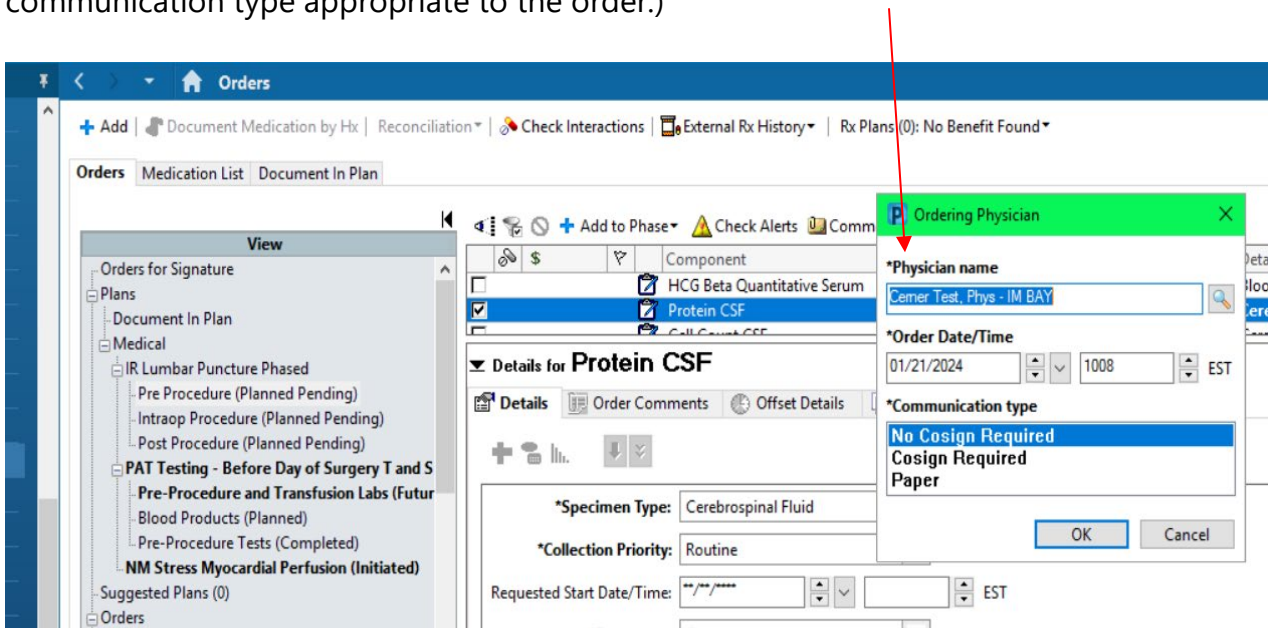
communication type appropriate to the order.)

Orders

+ Add | Document Medication by Hx | Reconciliation | Check Interactions | External Rx History | Rx Plans (0): No Benefit Found

Orders | Medication List | Document In Plan

View
Orders for Signature
Plans
Document In Plan
Medical
IR Lumbar Puncture Phased
Pre Procedure (Planned Pending)
Intraop Procedure (Planned Pending)
Post Procedure (Planned Pending)
PAT Testing - Before Day of Surgery T and S
Pre-Procedure and Transfusion Labs (Futur
Blood Products (Planned)
Pre-Procedure Tests (Completed)
NM Stress Myocardial Perfusion (Initiated)
Suggested Plans (0)
Orders

+ Add to Phase | Check Alerts | Comm

| | $ | | Component |
|---|---|---|---|
| ☐ | | | HCG Beta Quantitative Serum |
| ☑ | | | Protein CSF |
| ☐ | | | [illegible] |

Details for Protein CSF
Details | Order Comments | Offset Details

*Specimen Type: Cerebrospinal Fluid
*Collection Priority: Routine
Requested Start Date/Time: **/**/**** EST

Ordering Physician
*Physician name
Cerner Test, Phys - IM BAY
*Order Date/Time
01/21/2024 1008 EST
*Communication type
No Cosign Required
Cosign Required
Paper
OK Cancel